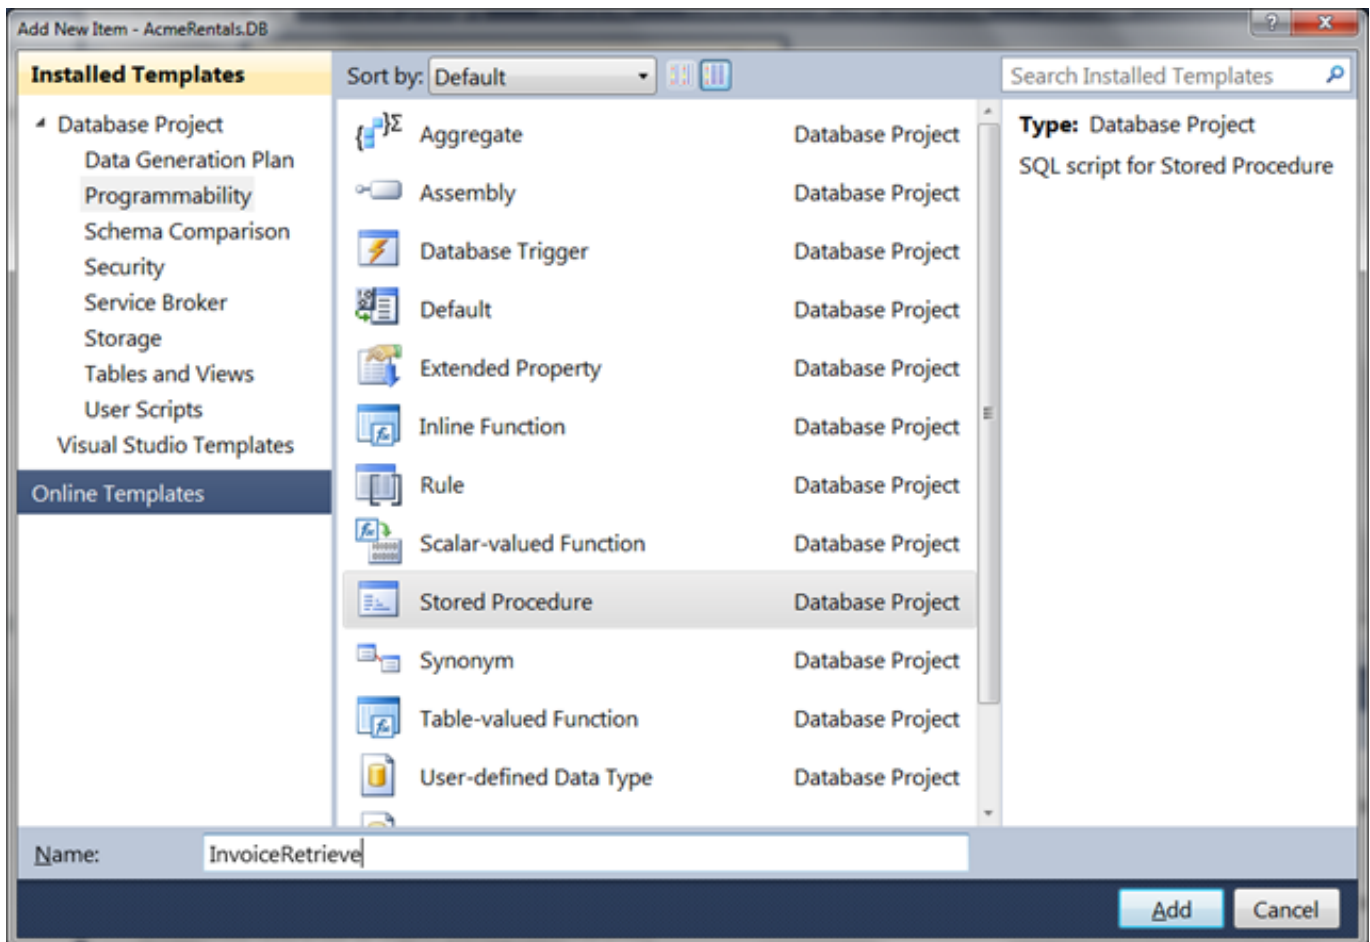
Add New Item - AcmeRentals.DB

?

X

Installed Templates

Database Project
Data Generation Plan
Programmability
Schema Comparison
Security
Service Broker
Storage
Tables and Views
User Scripts
Visual Studio Templates

Online Templates

Sort by: Default

Search Installed Templates

| | |
|---|---|
| Aggregate | Database Project |
| Assembly | Database Project |
| Database Trigger | Database Project |
| Default | Database Project |
| Extended Property | Database Project |
| Inline Function | Database Project |
| Rule | Database Project |
| Scalar-valued Function | Database Project |
| Stored Procedure | Database Project |
| Synonym | Database Project |
| Table-valued Function | Database Project |
| User-defined Data Type | Database Project |

Type: Database Project

SQL script for Stored Procedure

Name: InvoiceRetrieve

Add

Cancel